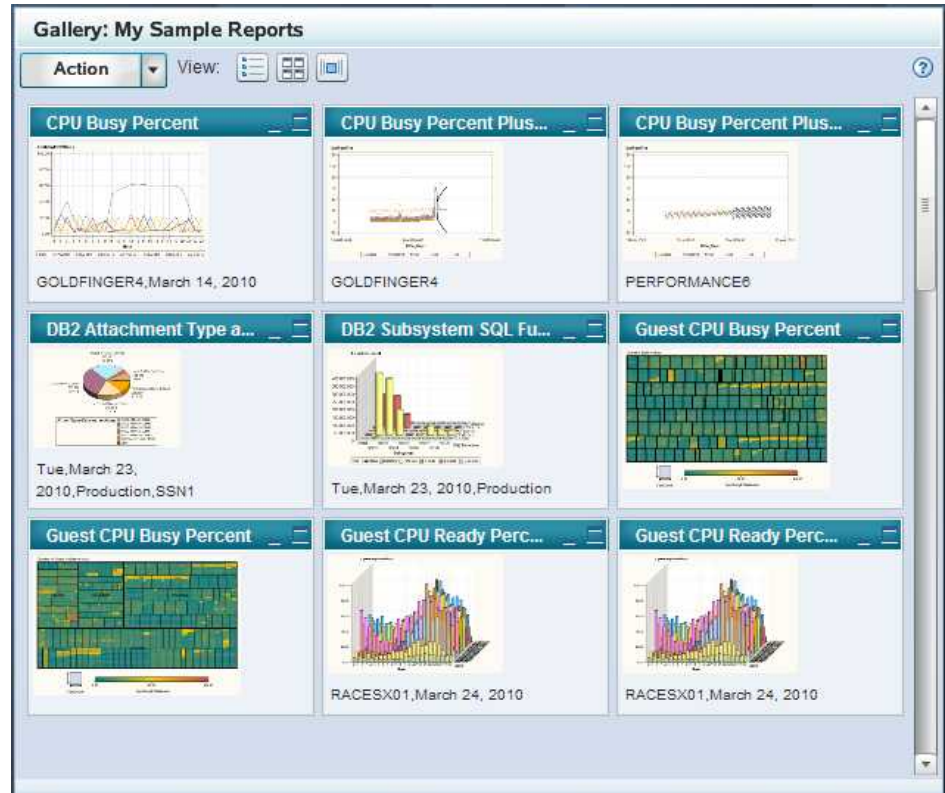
Gallery: My Sample Reports

Action View:

CPU Busy Percent

GOLDFINGER4,March 14, 2010

CPU Busy Percent Plus...

GOLDFINGER4

CPU Busy Percent Plus...

PERFORMANCE6

DB2 Attachment Type a...

Tue,March 23, 2010,Production,SSN1

DB2 Subsystem SQL Fu...

Tue,March 23, 2010,Production

Guest CPU Busy Percent

Guest CPU Busy Percent

Guest CPU Ready Perc...

RACESX01,March 24, 2010

Guest CPU Ready Perc...

RACESX01,March 24, 2010